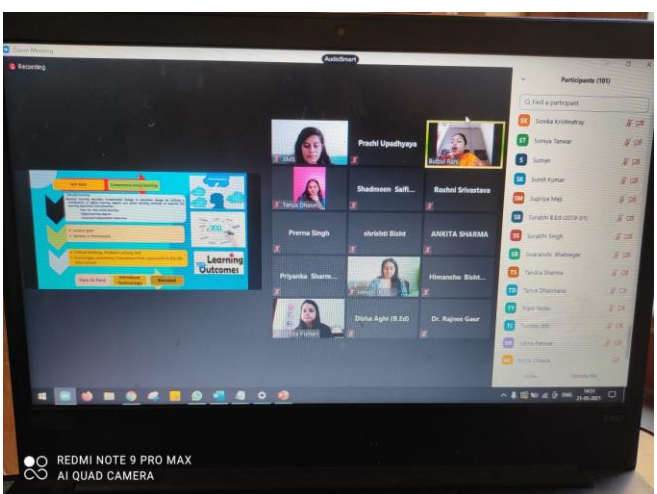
Zoom Meeting
Recording
AudioSmart

Learning Outcomes

Prachi Upadhyaya
Bulbul Rani
Tanya Dhasmana
Shadmeen Saifi...
Roshni Srivastava
Prerna Singh
shrishti Bisht
ANKITA SHARMA
Priyanka Sharm...
Himanshu Bisht...
Disha Aghi (B.Ed)
Dr. Rajnee Gaur

Participants (101)
Find a participant
SK Sonika Krishnatray
ST Soniya Tanwar
S Suman
SK Sumit Kumar
SM Supriya Meji
SB Surabhi B.Ed (2019-21)
SS Surabhi Singh
SB Swaranshi Bhatnagar
TS Tandra Sharma
TD Tanya Dhasmana
TY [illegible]
T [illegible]
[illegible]
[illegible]

REDMI NOTE 9 PRO MAX
AI QUAD CAMERA